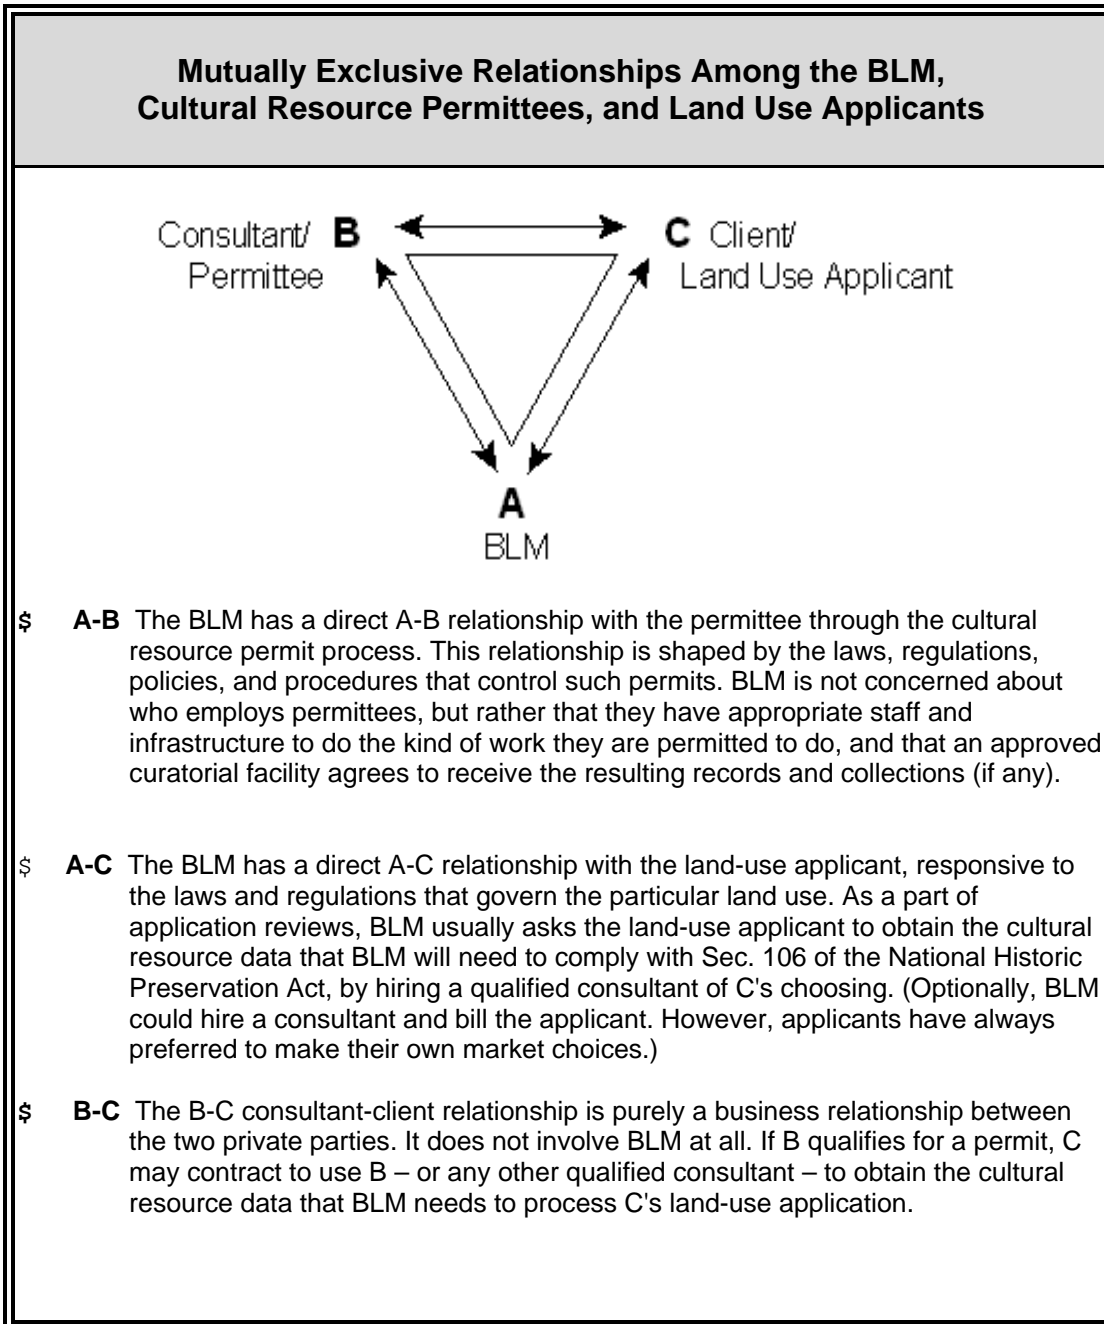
Mutually Exclusive Relationships Among the BLM, Cultural Resource Permittees, and Land Use Applicants

Consultant/ Permittee B

C Client/ Land Use Applicant

A
BLM

$ A-B The BLM has a direct A-B relationship with the permittee through the cultural resource permit process. This relationship is shaped by the laws, regulations, policies, and procedures that control such permits. BLM is not concerned about who employs permittees, but rather that they have appropriate staff and infrastructure to do the kind of work they are permitted to do, and that an approved curatorial facility agrees to receive the resulting records and collections (if any).

$ A-C The BLM has a direct A-C relationship with the land-use applicant, responsive to the laws and regulations that govern the particular land use. As a part of application reviews, BLM usually asks the land-use applicant to obtain the cultural resource data that BLM will need to comply with Sec. 106 of the National Historic Preservation Act, by hiring a qualified consultant of C's choosing. (Optionally, BLM could hire a consultant and bill the applicant. However, applicants have always preferred to make their own market choices.)

$ B-C The B-C consultant-client relationship is purely a business relationship between the two private parties. It does not involve BLM at all. If B qualifies for a permit, C may contract to use B – or any other qualified consultant – to obtain the cultural resource data that BLM needs to process C's land-use application.